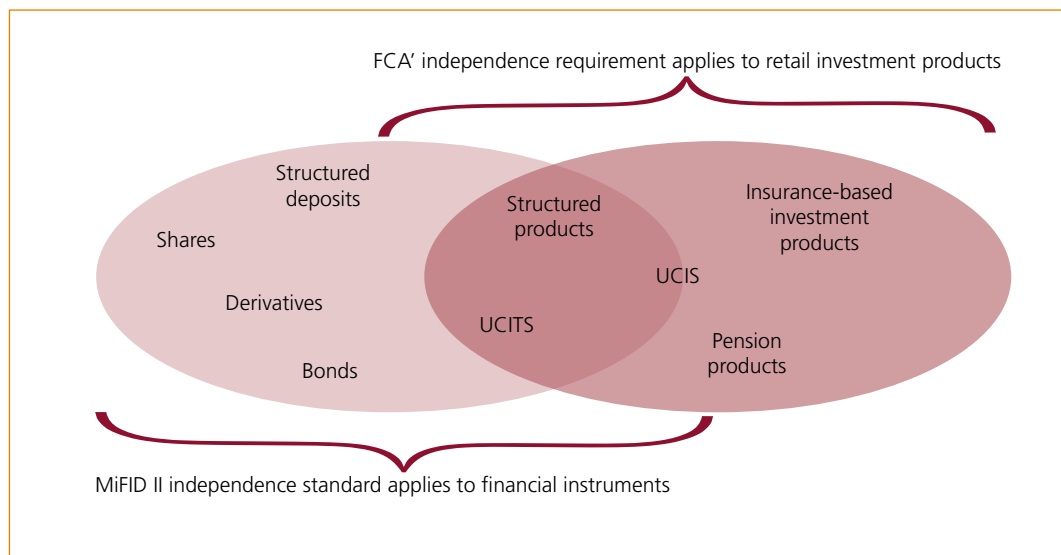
FCA' independence requirement applies to retail investment products

Structured deposits

Shares

Derivatives

Bonds

Structured products

UCIS

UCITS

Insurance-based investment products

Pension products

MiFID II independence standard applies to financial instruments